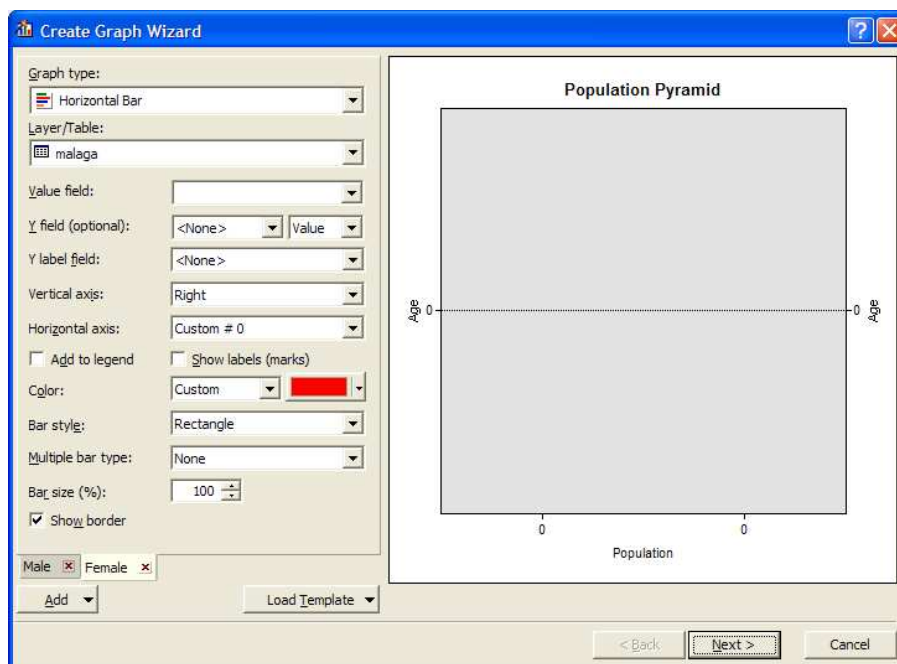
Create Graph Wizard

Graph type:
Horizontal Bar
Layer/Table:
malaga
Value field:
Y field (optional): <None> Value
Y label field: <None>
Vertical axis: Right
Horizontal axis: Custom # 0
Add to legend
Show labels (marks)
Color: Custom
Bar style: Rectangle
Multiple bar type: None
Bar size (%): 100
Show border
Male Female
Add
Load Template

Population Pyramid
Age 0
0 Age
0 0
Population

< Back Next > Cancel